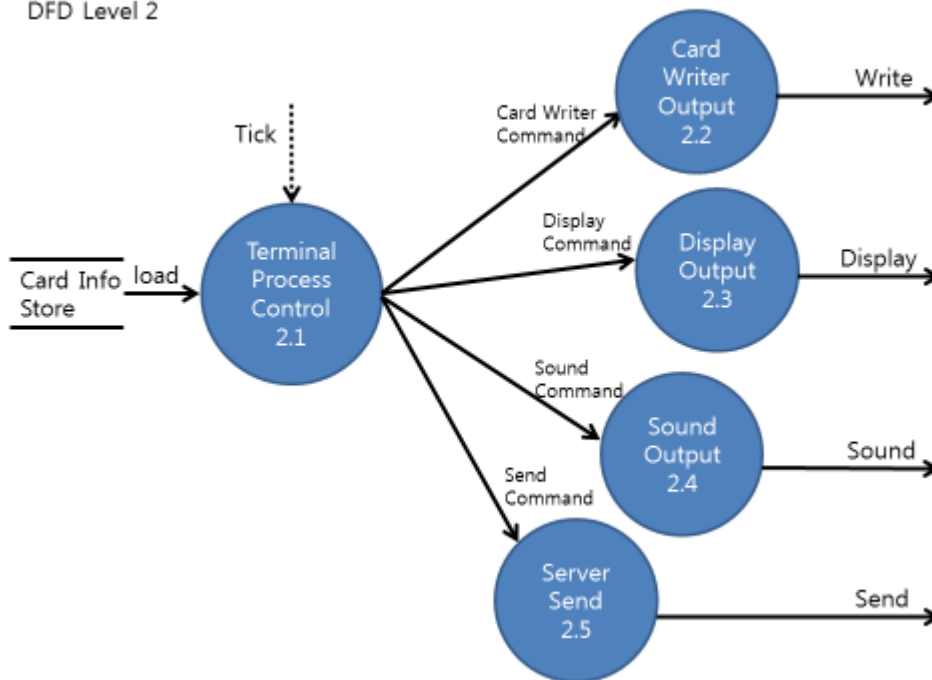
DFD Level 2

Tick

Card Info Store

load

Terminal Process Control 2.1

Card Writer Command

Card Writer Output 2.2

Write

Display Command

Display Output 2.3

Display

Sound Command

Sound Output 2.4

Sound

Send Command

Server Send 2.5

Send